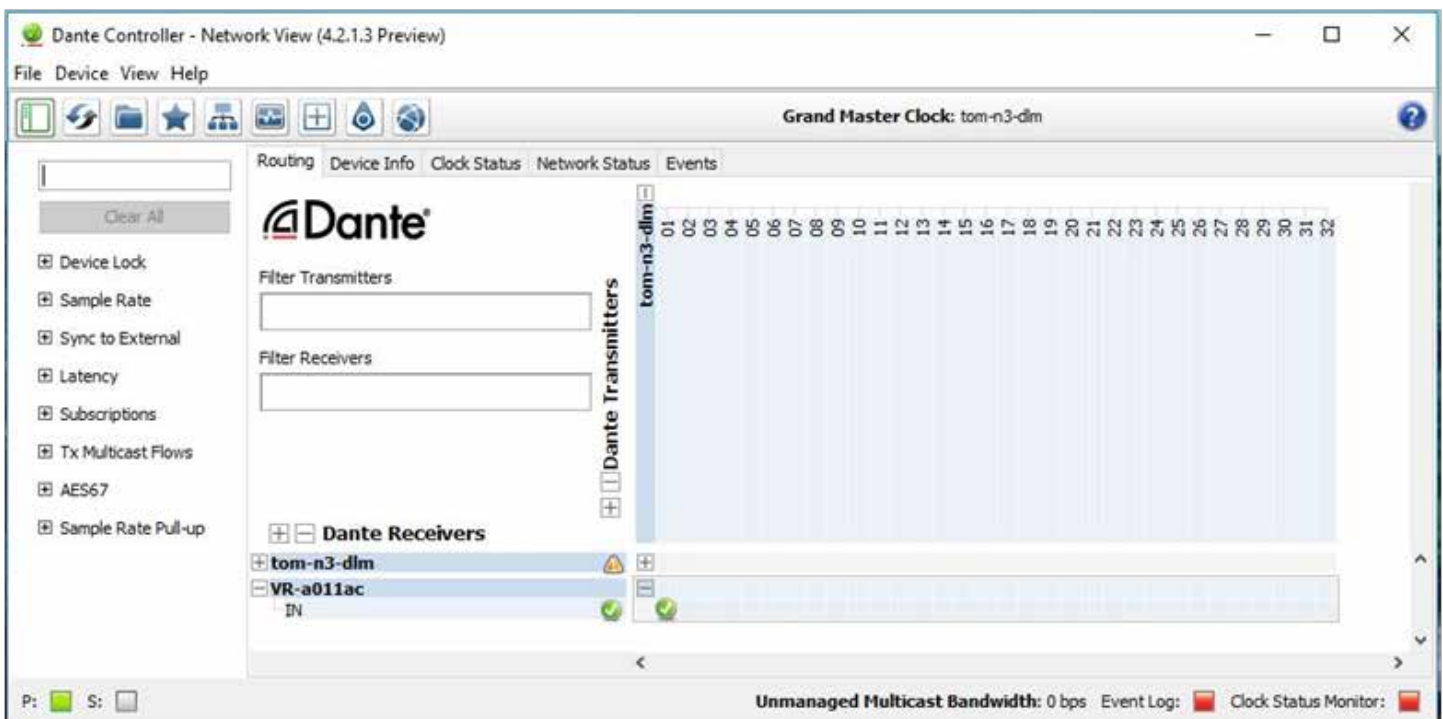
Dante Controller - Network View (4.2.1.3 Preview)

File Device View Help

Grand Master Clock: tom-n3-dlm

Clear All

Device Lock

Sample Rate

Sync to External

Latency

Subscriptions

Tx Multicast Flows

AES67

Sample Rate Pull-up

Routing Device Info Clock Status Network Status Events

Dante

Filter Transmitters

Filter Receivers

Dante Transmitters

tom-n3-dlm

01 02 03 04 05 06 07 08 09 10 11 12 13 14 15 16 17 18 19 20 21 22 23 24 25 26 27 28 29 30 31 32

Dante Receivers

tom-n3-dlm

VR-a011ac

IN

P: S:

Unmanaged Multicast Bandwidth: 0 bps Event Log: Clock Status Monitor: